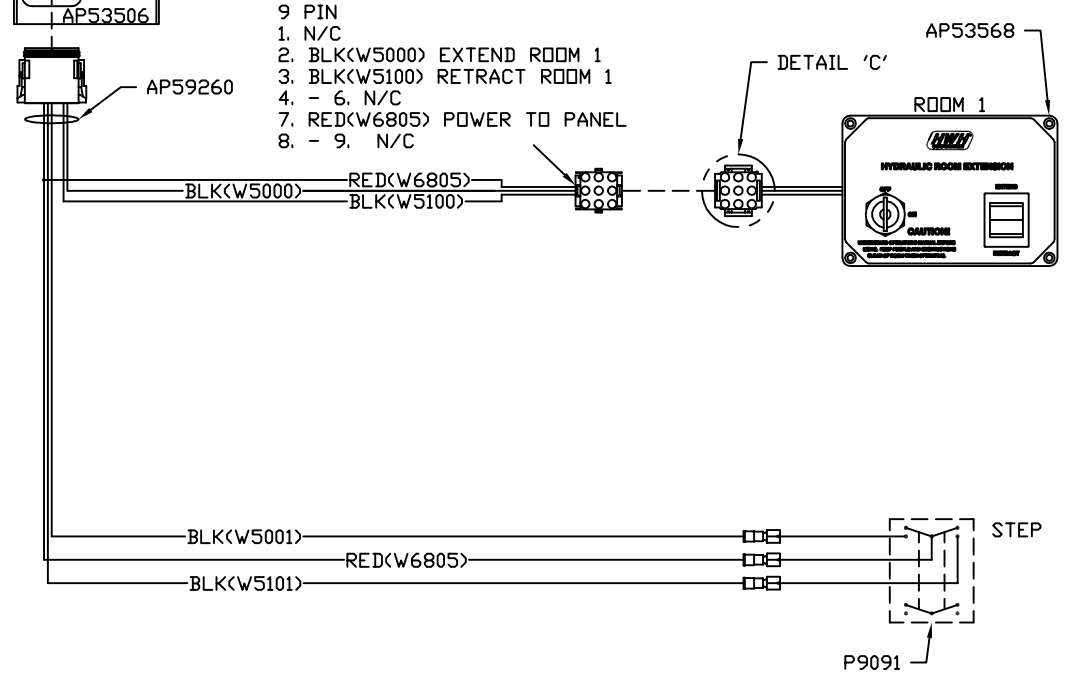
AP53506

9 PIN
1. N/C
2. BLK(W5000) EXTEND ROOM 1
3. BLK(W5100) RETRACT ROOM 1
4. - 6. N/C
7. RED(W6805) POWER TO PANEL
8. - 9. N/C

AP59260

DETAIL 'C'

AP53568

ROOM 1

HWH

HYDRAULIC ROOM EXTENSION

OFF

ON

CAUTION!

EXTEND

RETRACT

RED(W6805)
BLK(W5000)
BLK(W5100)

BLK(W5001)
RED(W6805)
BLK(W5101)

STEP

P9091